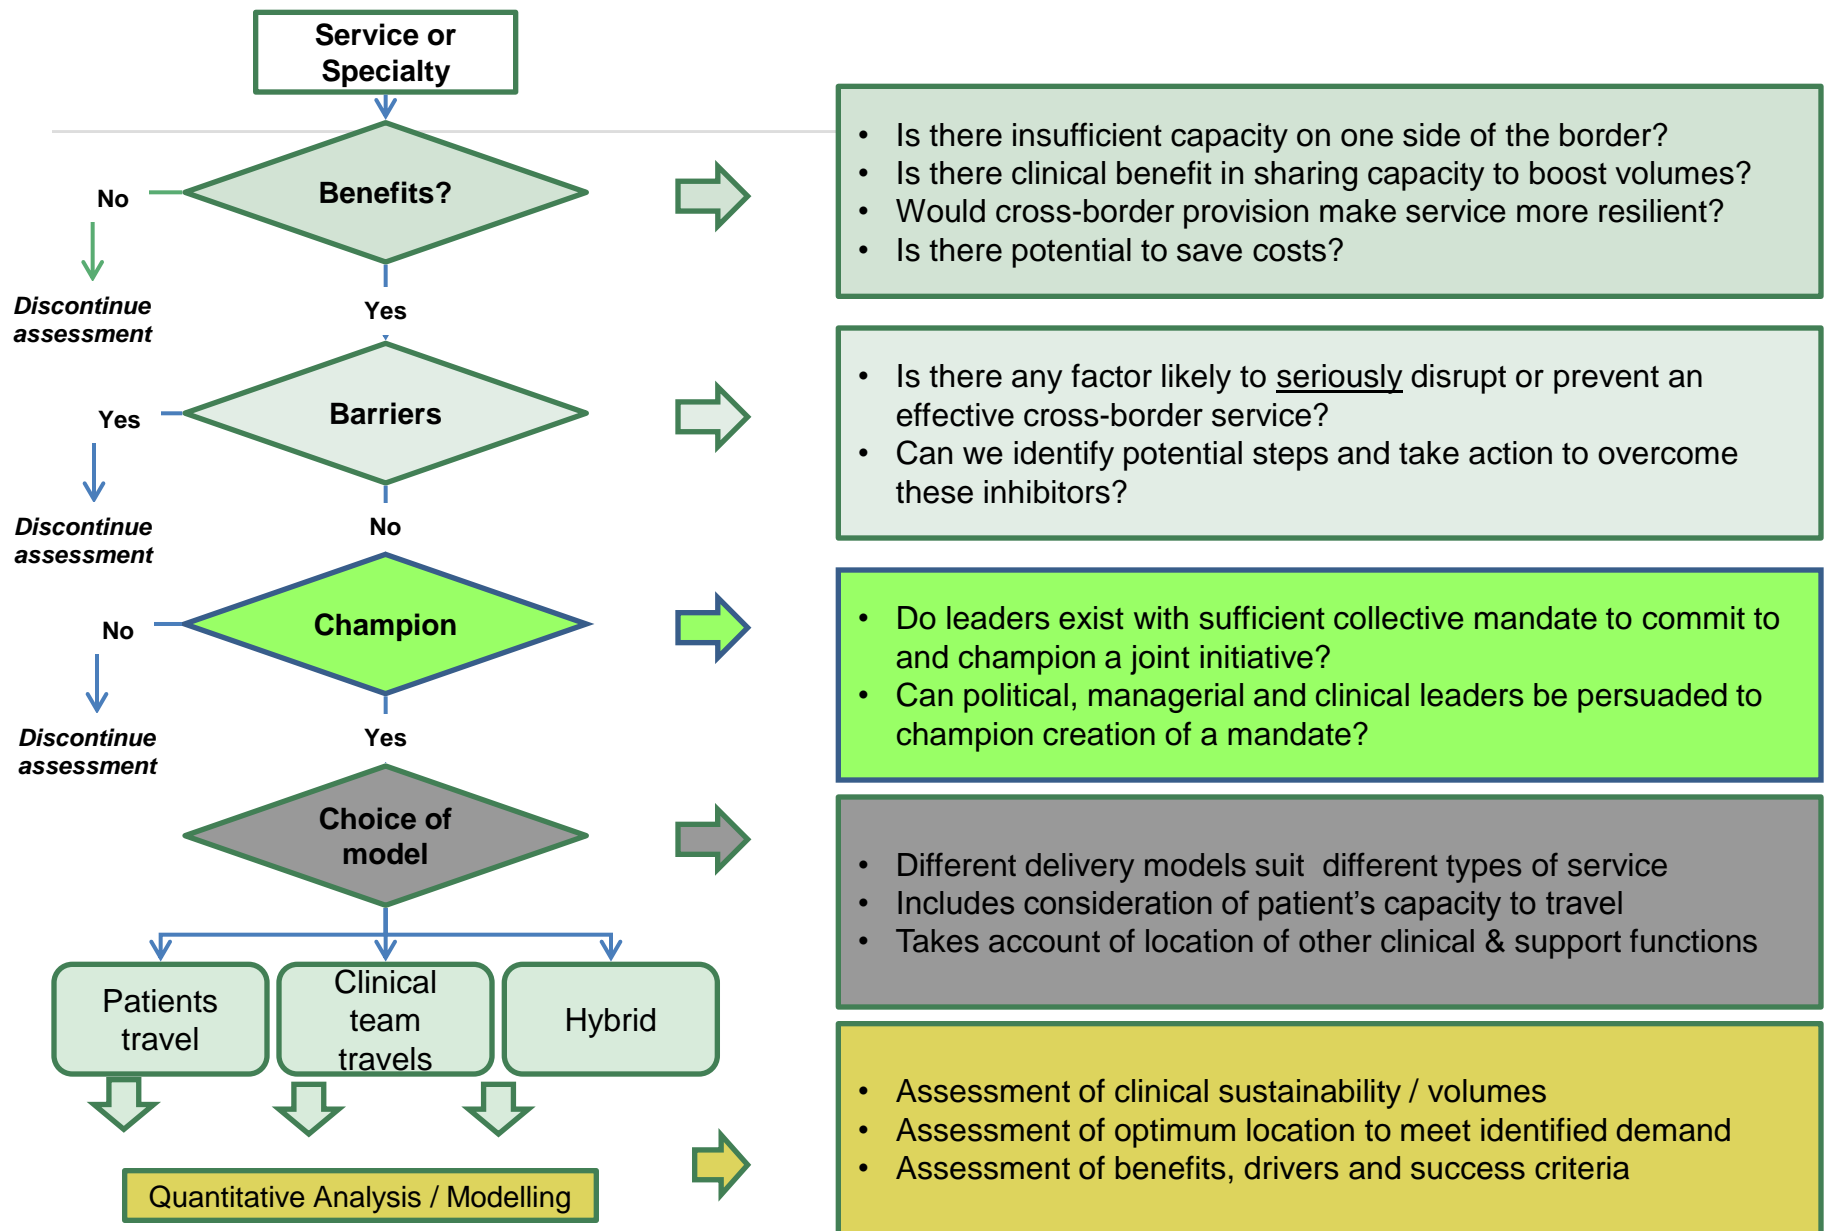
Service or Specialty

Benefits?

No

Discontinue assessment

Yes

Barriers

Yes

Discontinue assessment

No

Champion

No

Discontinue assessment

Yes

Choice of model

Patients travel

Clinical team travels

Hybrid

Quantitative Analysis / Modelling

- Is there insufficient capacity on one side of the border?
- Is there clinical benefit in sharing capacity to boost volumes?
- Would cross-border provision make service more resilient?
- Is there potential to save costs?

- Is there any factor likely to seriously disrupt or prevent an effective cross-border service?
- Can we identify potential steps and take action to overcome these inhibitors?

- Do leaders exist with sufficient collective mandate to commit to and champion a joint initiative?
- Can political, managerial and clinical leaders be persuaded to champion creation of a mandate?

- Different delivery models suit different types of service
- Includes consideration of patient's capacity to travel
- Takes account of location of other clinical & support functions

- Assessment of clinical sustainability / volumes
- Assessment of optimum location to meet identified demand
- Assessment of benefits, drivers and success criteria